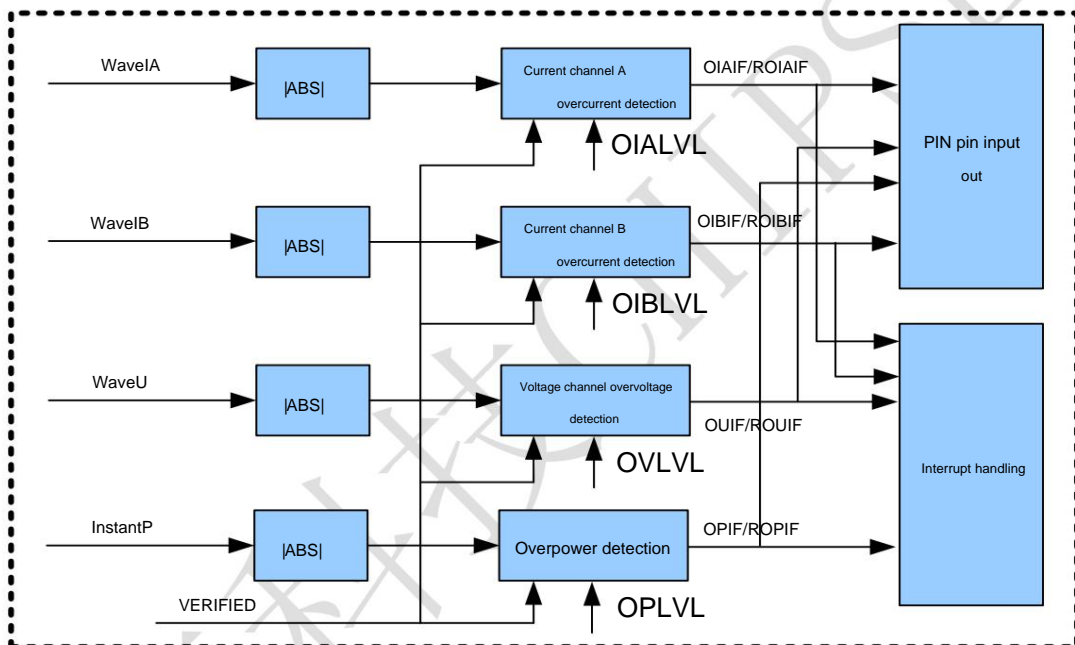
WaveIA

|ABS|

Current channel A

overcurrent detection

OIAIF/ROIAIF

OIALVL

PIN pin input

out

WaveIB

|ABS|

Current channel B

overcurrent detection

OIBIF/ROIBIF

OIBLVL

WaveU

|ABS|

Voltage channel overvoltage

detection

OUIF/ROUIF

OVLVL

Interrupt handling

InstantP

|ABS|

Overpower detection

OPIF/ROPIF

VERIFIED

OPLVL